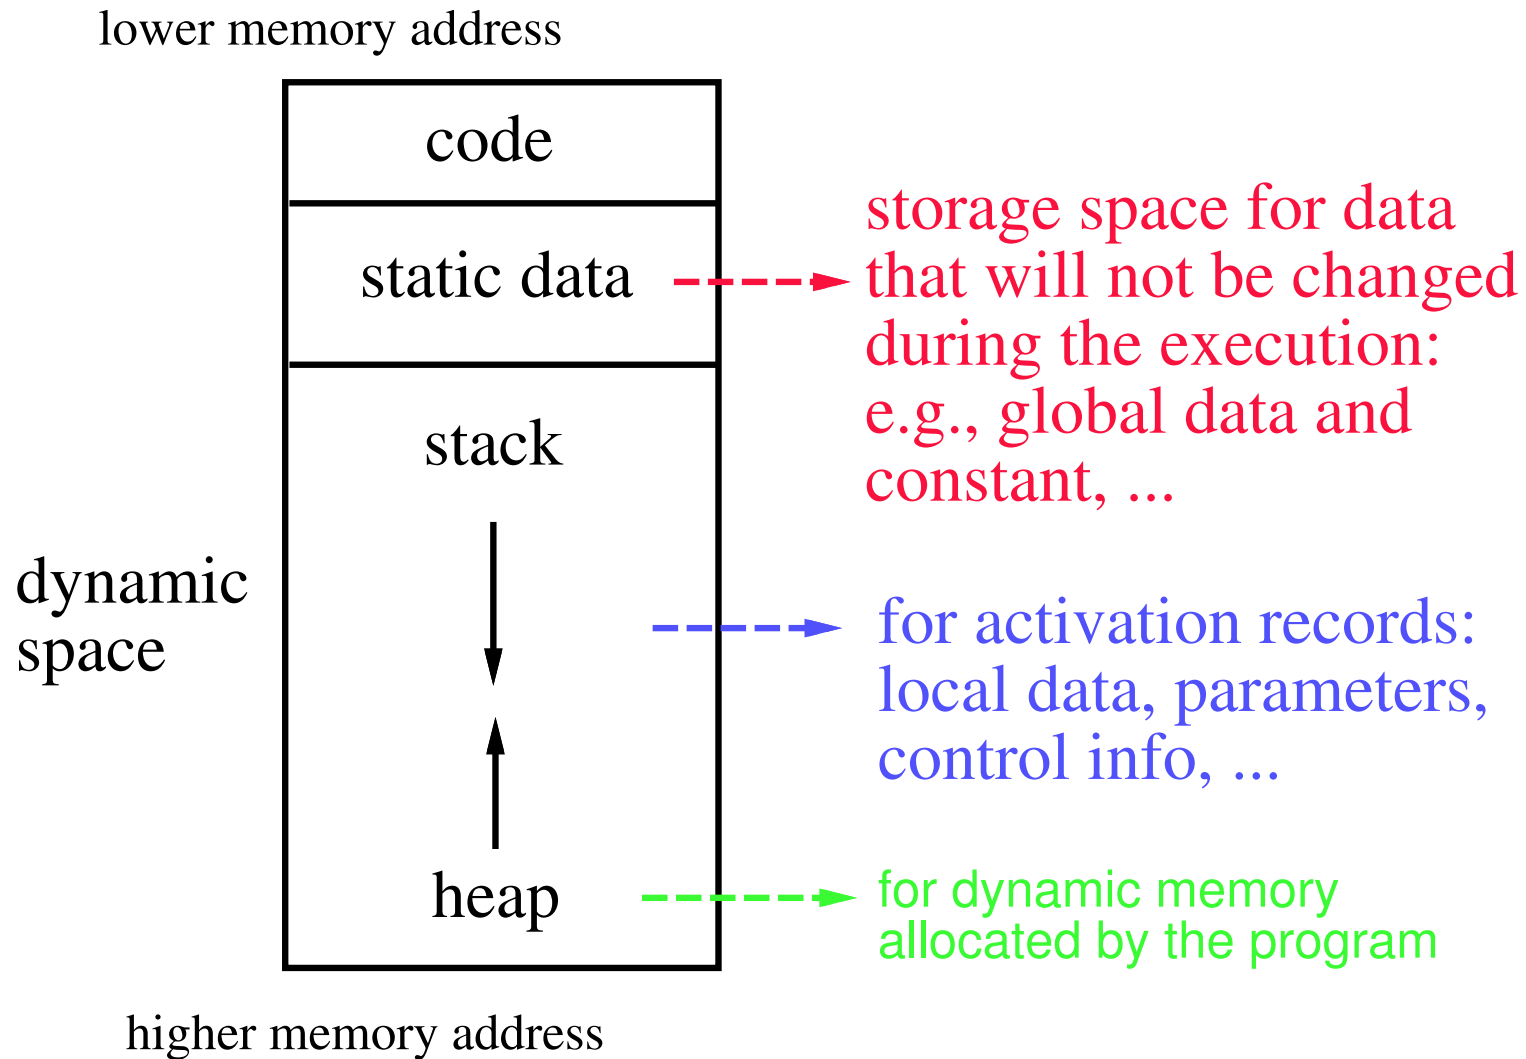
lower memory address

code

static data

storage space for data that will not be changed during the execution: e.g., global data and constant, ...

stack

dynamic space

for activation records: local data, parameters, control info, ...

heap

for dynamic memory allocated by the program

higher memory address